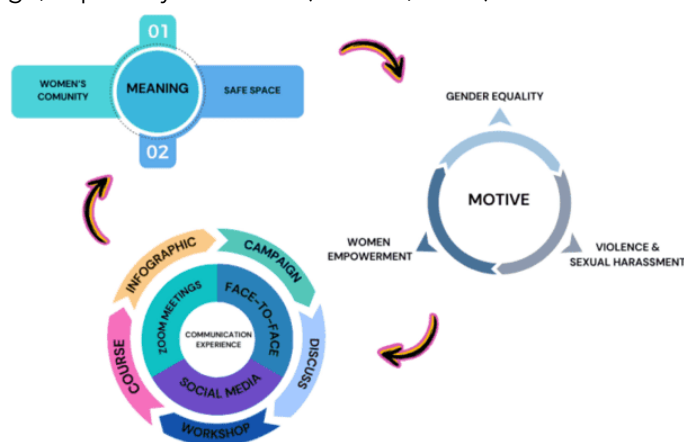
01

WOMEN'S COMUNITY

MEANING

SAFE SPACE

02

GENDER EQUALITY

MOTIVE

WOMEN EMPOWERMENT

VIOLENCE & SEXUAL HARASSMENT

INFOGRAPHIC

CAMPAIGN

ZOOM MEETINGS

FACE-TO-FACE

COMMUNICATION EXPERIENCE

COURSE

DISCUSS

SOCIAL MEDIA

WORKSHOP